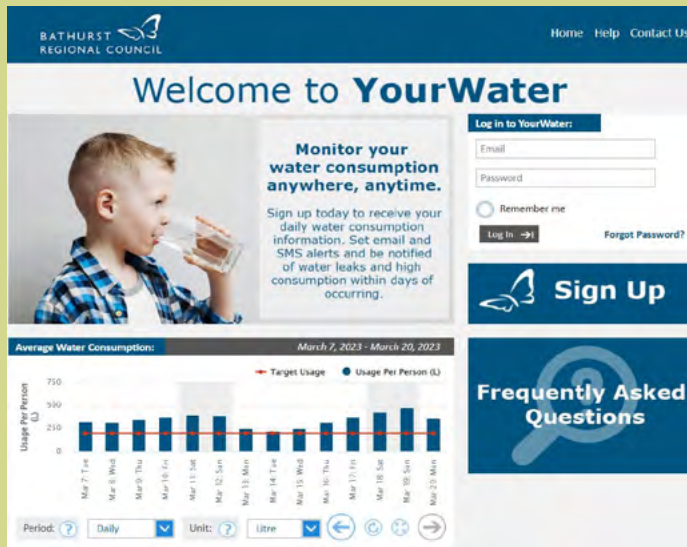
BATHURST
REGIONAL COUNCIL

Home Help Contact Us

Welcome to YourWater

Monitor your water consumption anywhere, anytime.

Sign up today to receive your daily water consumption information. Set email and SMS alerts and be notified of water leaks and high consumption within days of occurring.

Log in to YourWater:

Email

Password

Remember me

Log In

Forgot Password?

Sign Up

Frequently Asked Questions

Average Water Consumption:

March 7, 2023 - March 20, 2023

Target Usage

Usage Per Person (L)

Usage Per Person (L)

750

500

250

0

Mar 7: Tue

Mar 8: Wed

Mar 9: Thu

Mar 10: Fri

Mar 11: Sat

Mar 12: Sun

Mar 13: Mon

Mar 14: Tue

Mar 15: Wed

Mar 16: Thu

Mar 17: Fri

Mar 18: Sat

Mar 19: Sun

Mar 20: Mon

Period: ?

Daily

Unit: ?

Litre